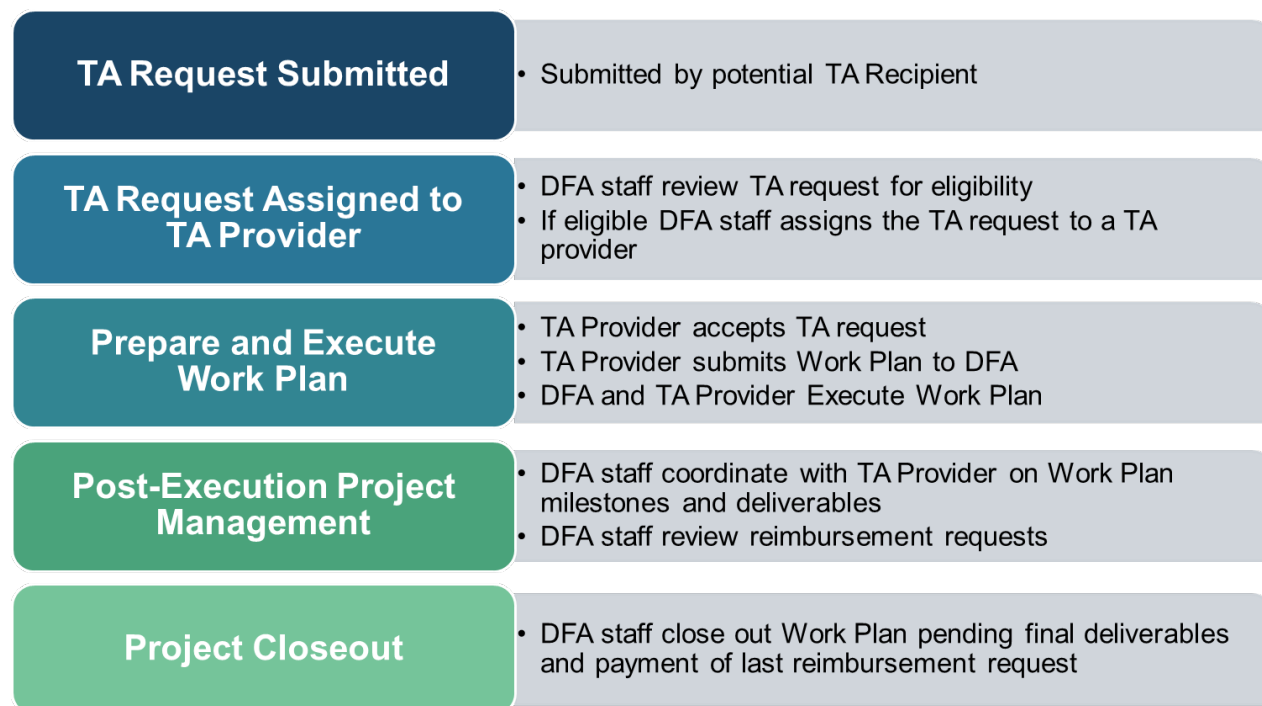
TA Request Submitted

• Submitted by potential TA Recipient

TA Request Assigned to TA Provider

• DFA staff review TA request for eligibility
• If eligible DFA staff assigns the TA request to a TA provider

Prepare and Execute Work Plan

• TA Provider accepts TA request
• TA Provider submits Work Plan to DFA
• DFA and TA Provider Execute Work Plan

Post-Execution Project Management

• DFA staff coordinate with TA Provider on Work Plan milestones and deliverables
• DFA staff review reimbursement requests

Project Closeout

• DFA staff close out Work Plan pending final deliverables and payment of last reimbursement request